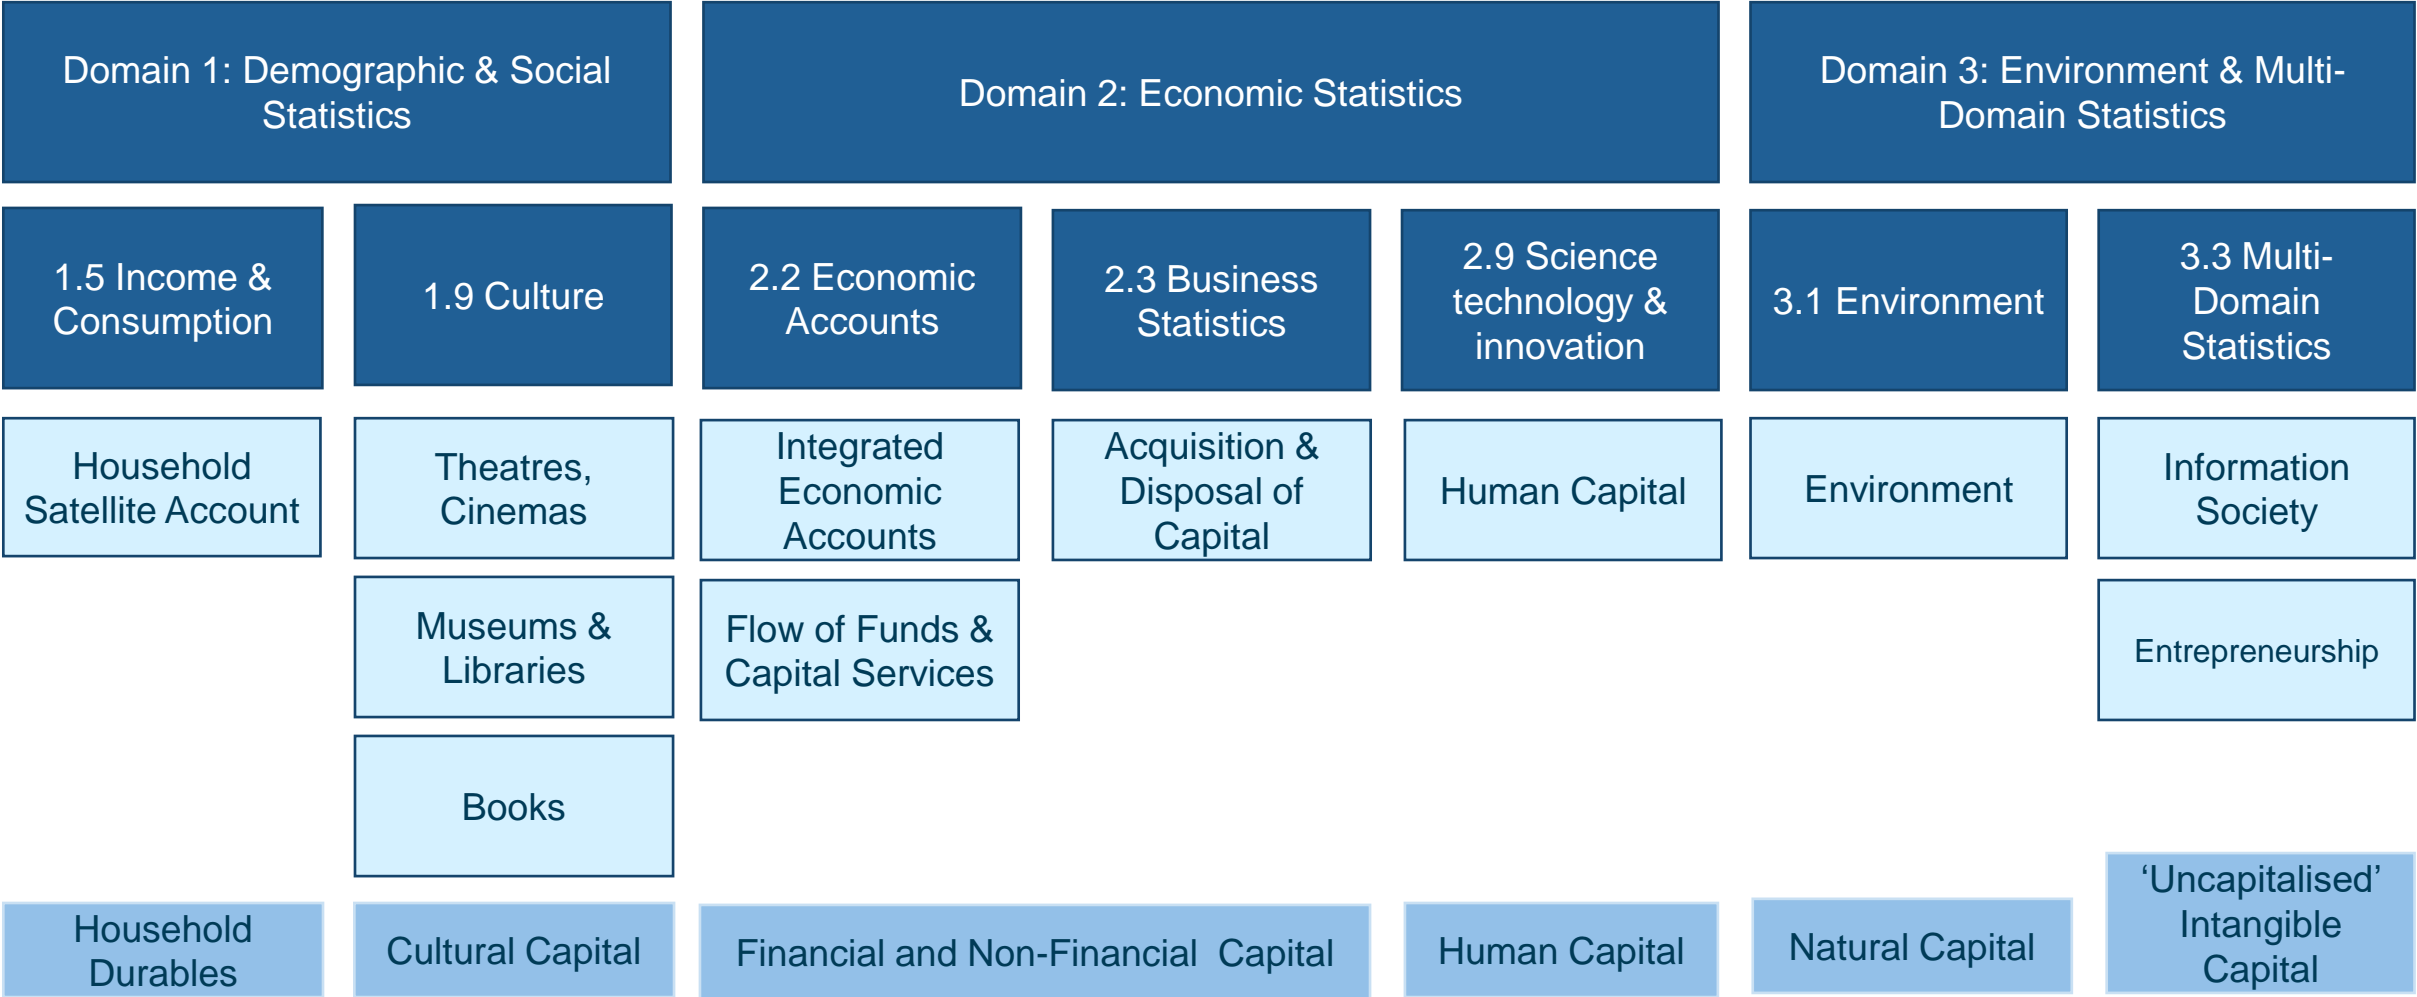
Domain 1: Demographic & Social Statistics

Domain 2: Economic Statistics

Domain 3: Environment & Multi-Domain Statistics

1.5 Income & Consumption

1.9 Culture

2.2 Economic Accounts

2.3 Business Statistics

2.9 Science technology & innovation

3.1 Environment

3.3 Multi-Domain Statistics

Household Satellite Account

Theatres, Cinemas

Integrated Economic Accounts

Acquisition & Disposal of Capital

Human Capital

Environment

Information Society

Museums & Libraries

Flow of Funds & Capital Services

Entrepreneurship

Books

Household Durables

Cultural Capital

Financial and Non-Financial Capital

Human Capital

Natural Capital

‘Uncapitalised’ Intangible Capital